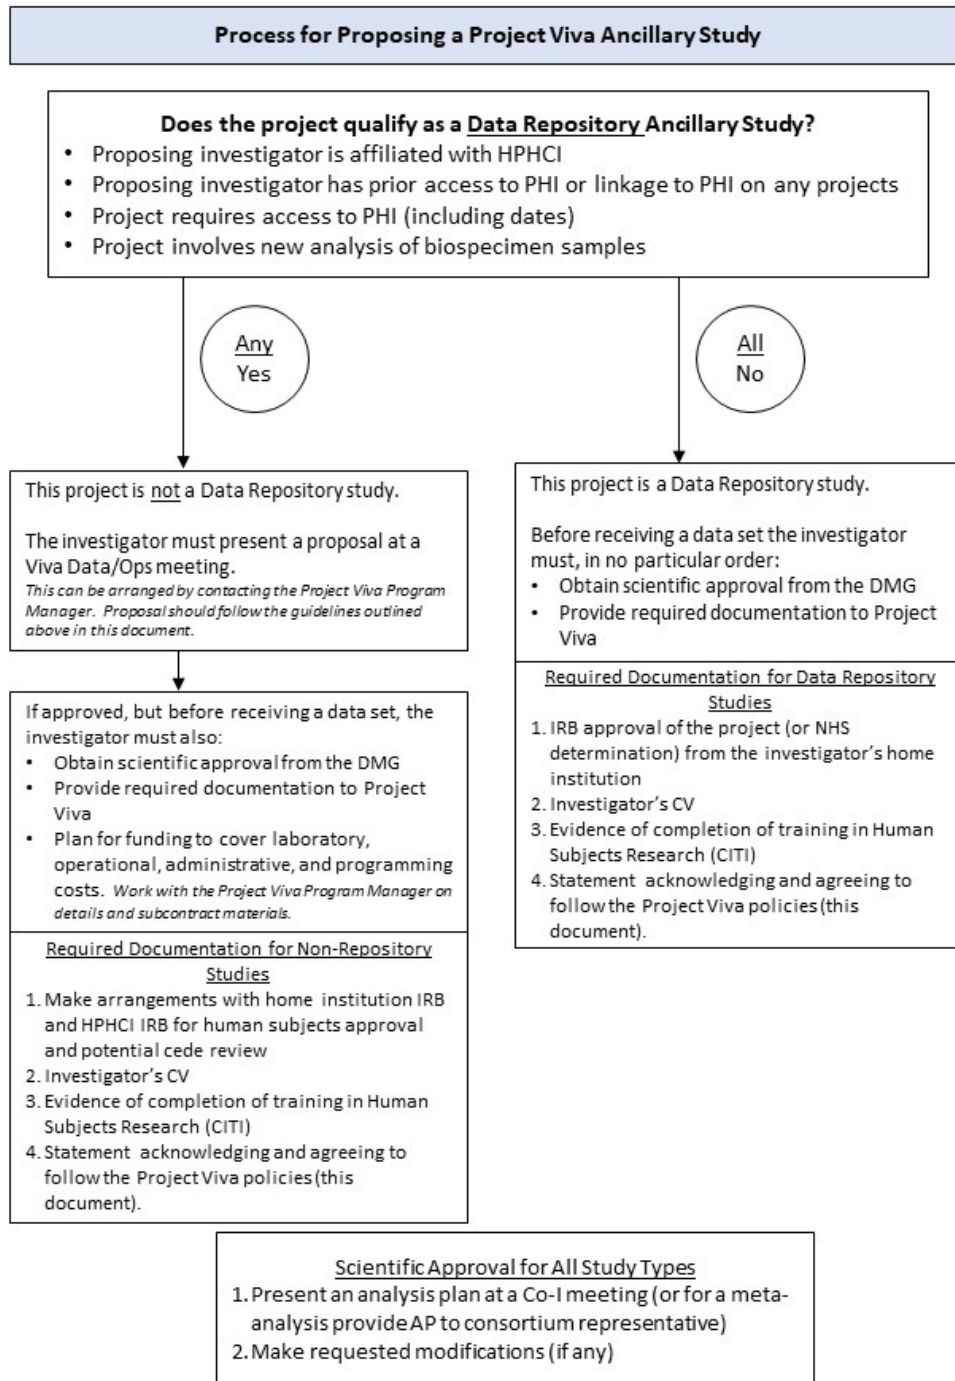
Process for Proposing a Project Viva Ancillary Study

Does the project qualify as a Data Repository Ancillary Study?
- Proposing investigator is affiliated with HPHCI
- Proposing investigator has prior access to PHI or linkage to PHI on any projects
- Project requires access to PHI (including dates)
- Project involves new analysis of biospecimen samples

Any Yes

All No

This project is not a Data Repository study.

The investigator must present a proposal at a Viva Data/Ops meeting.
This can be arranged by contacting the Project Viva Program Manager. Proposal should follow the guidelines outlined above in this document.

If approved, but before receiving a data set, the investigator must also:
- Obtain scientific approval from the DMG
- Provide required documentation to Project Viva
- Plan for funding to cover laboratory, operational, administrative, and programming costs. Work with the Project Viva Program Manager on details and subcontract materials.

Required Documentation for Non-Repository Studies
1. Make arrangements with home institution IRB and HPHCI IRB for human subjects approval and potential cede review
2. Investigator's CV
3. Evidence of completion of training in Human Subjects Research (CITI)
4. Statement acknowledging and agreeing to follow the Project Viva policies (this document).

This project is a Data Repository study.

Before receiving a data set the investigator must, in no particular order:
- Obtain scientific approval from the DMG
- Provide required documentation to Project Viva

Required Documentation for Data Repository Studies
1. IRB approval of the project (or NHS determination) from the investigator's home institution
2. Investigator's CV
3. Evidence of completion of training in Human Subjects Research (CITI)
4. Statement acknowledging and agreeing to follow the Project Viva policies (this document).

Scientific Approval for All Study Types
1. Present an analysis plan at a Co-I meeting (or for a meta-analysis provide AP to consortium representative)
2. Make requested modifications (if any)